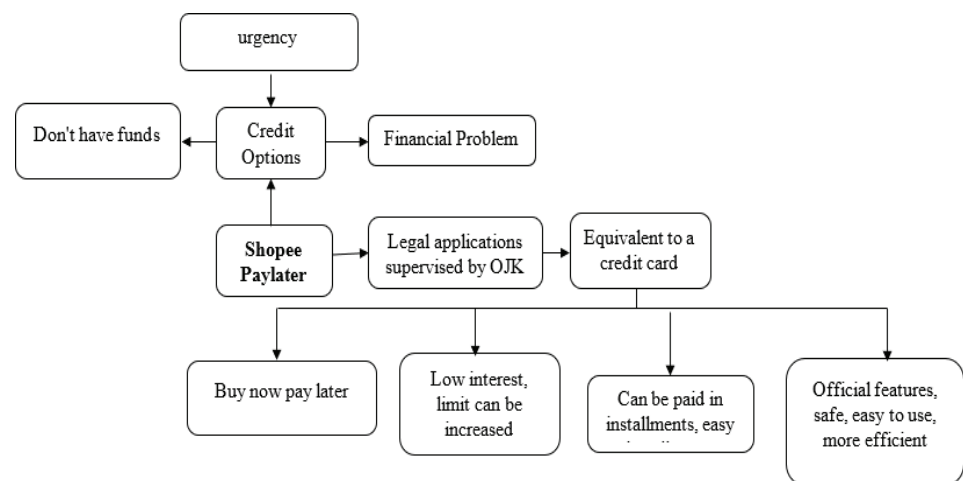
urgency

Don't have funds

Credit Options

Financial Problem

**Shopee Paylater**

Legal applications supervised by OJK

Equivalent to a credit card

Buy now pay later

Low interest, limit can be increased

Can be paid in installments, easy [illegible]

Official features, safe, easy to use, more efficient